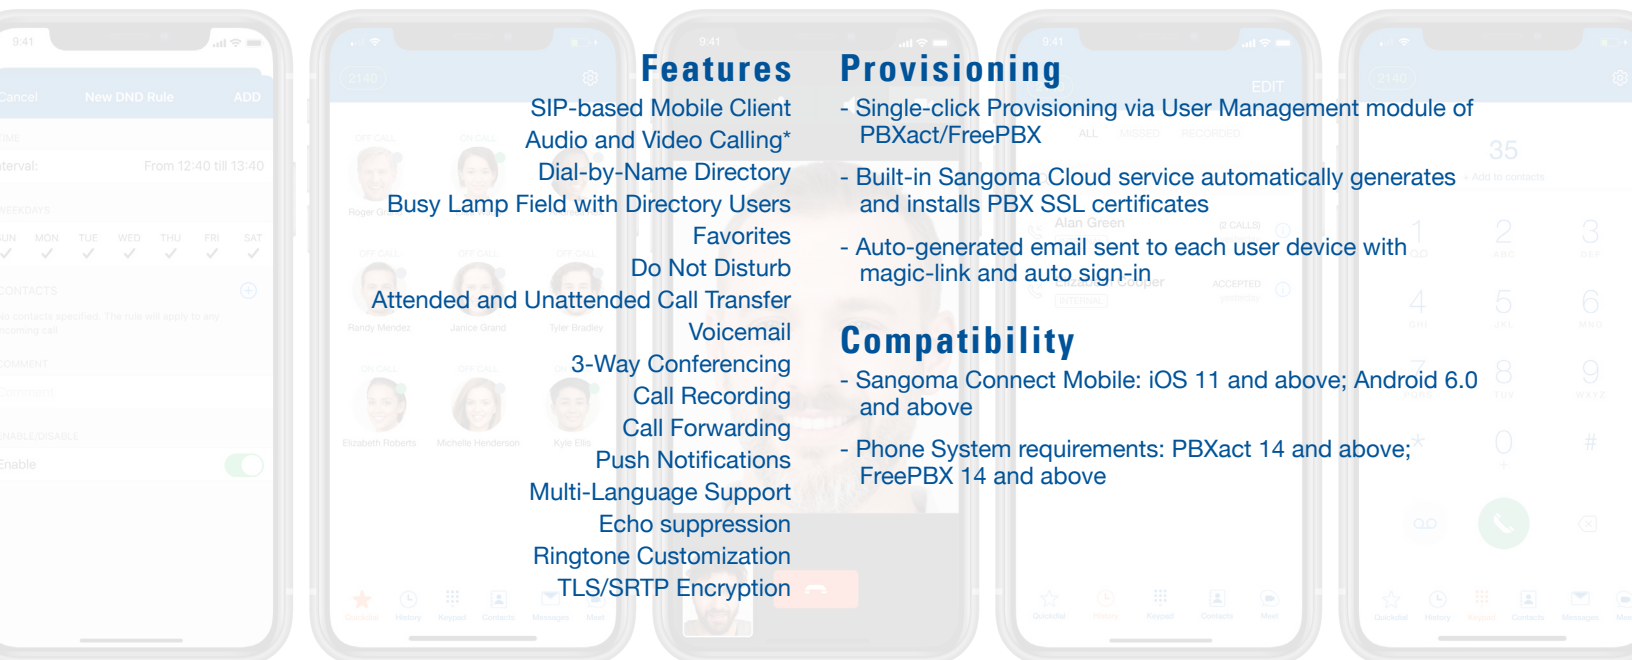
Features

SIP-based Mobile Client
Audio and Video Calling*
Dial-by-Name Directory
Busy Lamp Field with Directory Users
Favorites
Do Not Disturb
Attended and Unattended Call Transfer
Voicemail
3-Way Conferencing
Call Recording
Call Forwarding
Push Notifications
Multi-Language Support
Echo suppression
Ringtone Customization
TLS/SRTP Encryption

Provisioning

- Single-click Provisioning via User Management module of PBXact/FreePBX

- Built-in Sangoma Cloud service automatically generates and installs PBX SSL certificates

- Auto-generated email sent to each user device with magic-link and auto sign-in

Compatibility

- Sangoma Connect Mobile: iOS 11 and above; Android 6.0 and above

- Phone System requirements: PBXact 14 and above; FreePBX 14 and above